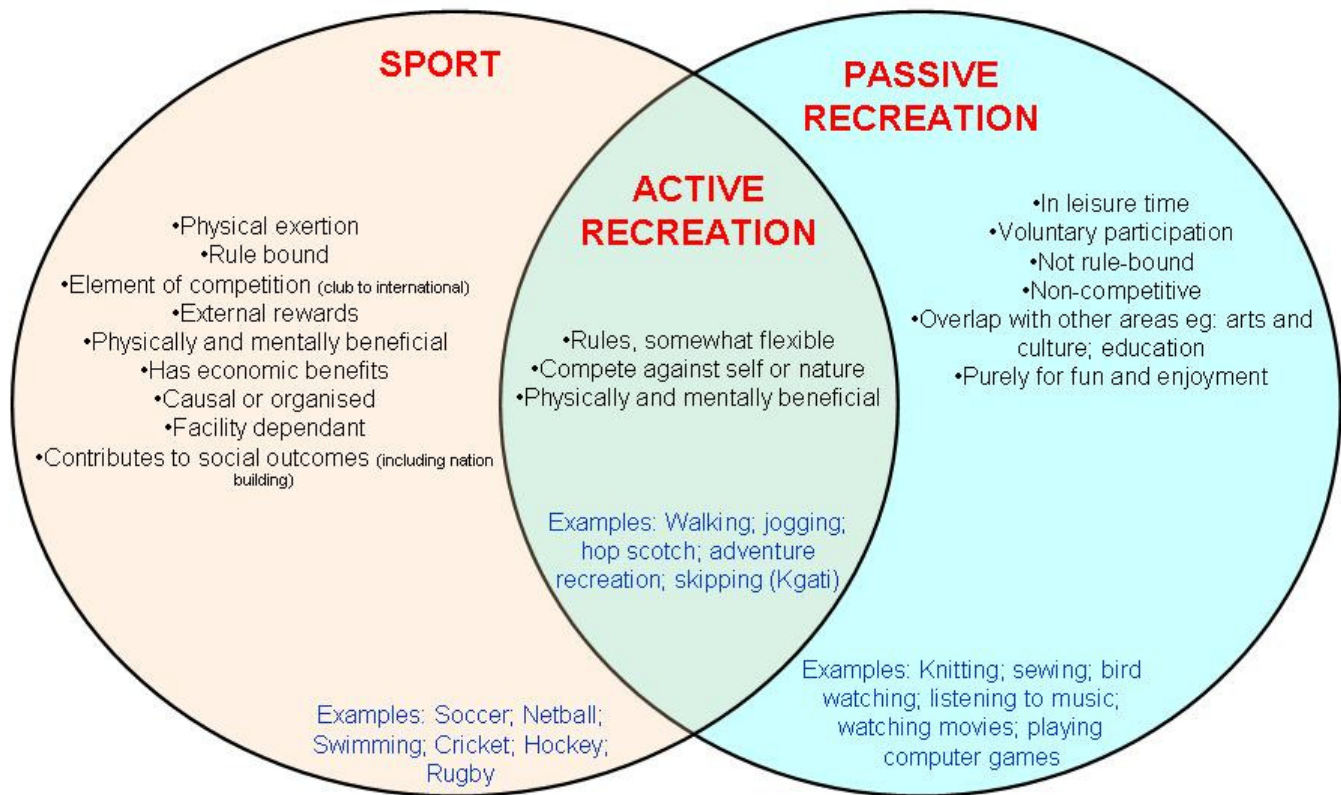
SPORT

•Physical exertion
•Rule bound
•Element of competition (club to international)
•External rewards
•Physically and mentally beneficial
•Has economic benefits
•Causal or organised
•Facility dependant
•Contributes to social outcomes (including nation building)

Examples: Soccer; Netball; Swimming; Cricket; Hockey; Rugby

ACTIVE RECREATION

•Rules, somewhat flexible
•Compete against self or nature
•Physically and mentally beneficial

Examples: Walking; jogging; hop scotch; adventure recreation; skipping (Kgati)

PASSIVE RECREATION

•In leisure time
•Voluntary participation
•Not rule-bound
•Non-competitive
•Overlap with other areas eg: arts and culture; education
•Purely for fun and enjoyment

Examples: Knitting; sewing; bird watching; listening to music; watching movies; playing computer games